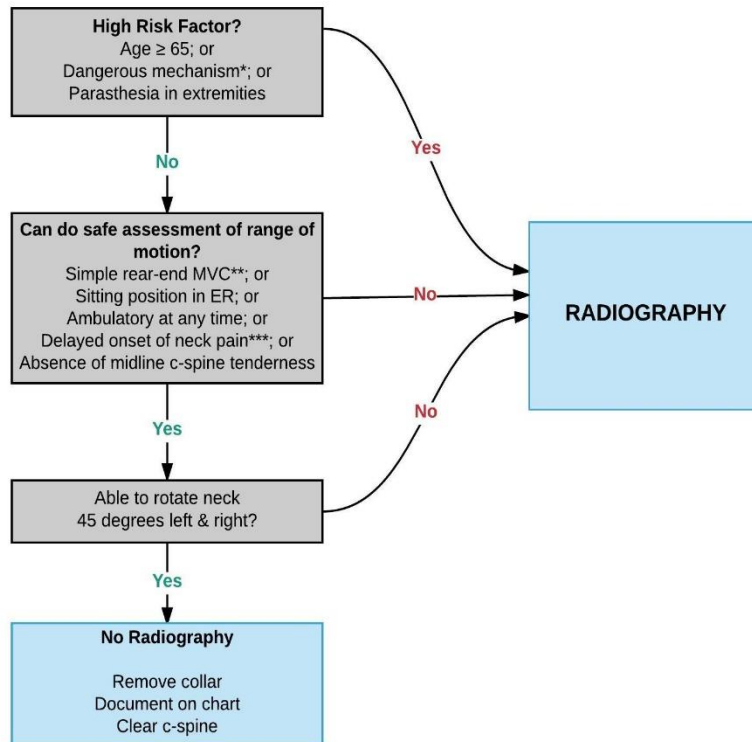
High Risk Factor?
Age ≥ 65; or
Dangerous mechanism*; or
Parasthesia in extremities

Yes

No

Can do safe assessment of range of motion?
Simple rear-end MVC**; or
Sitting position in ER; or
Ambulatory at any time; or
Delayed onset of neck pain***; or
Absence of midline c-spine tenderness

No

RADIOGRAPHY

No

Yes

Able to rotate neck
45 degrees left & right?

Yes

No Radiography

Remove collar
Document on chart
Clear c-spine